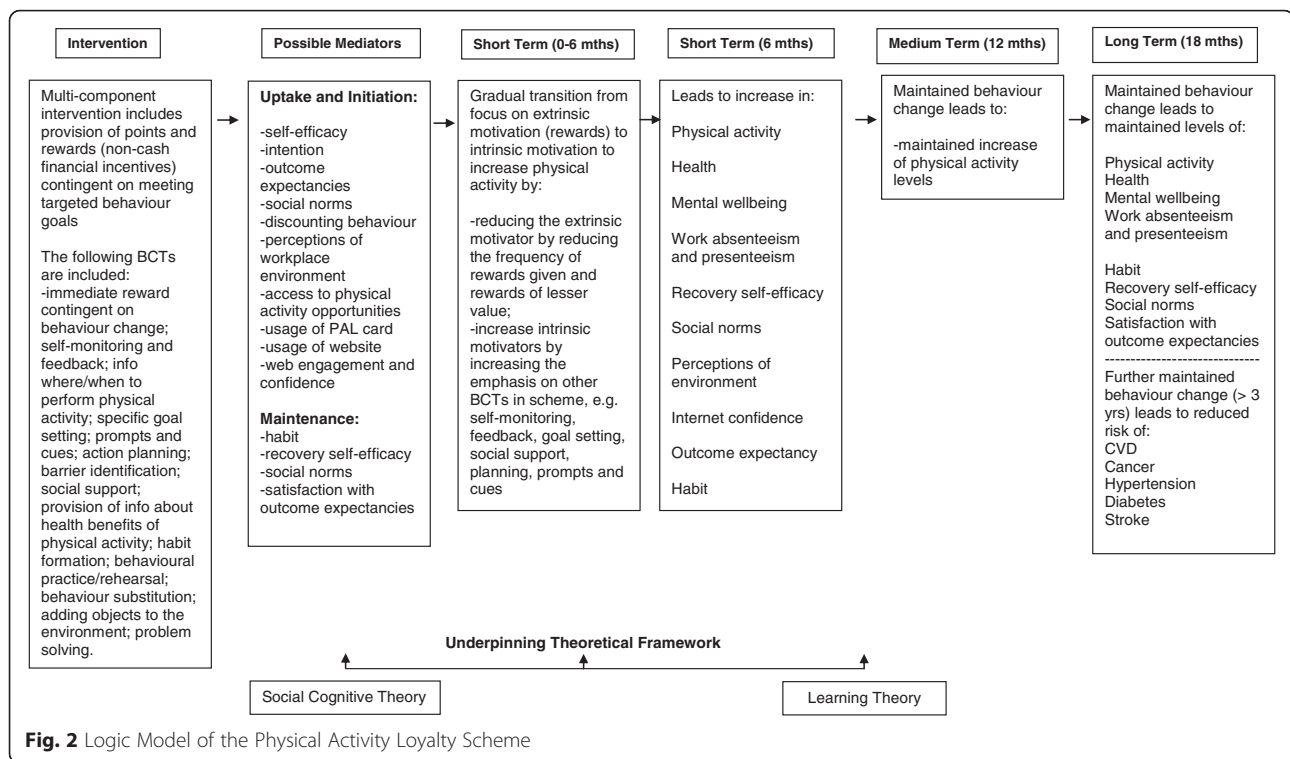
Intervention

Multi-component intervention includes provision of points and rewards (non-cash financial incentives) contingent on meeting targeted behaviour goals

The following BCTs are included:
-immediate reward contingent on behaviour change; self-monitoring and feedback; info where/when to perform physical activity; specific goal setting; prompts and cues; action planning; barrier identification; social support; provision of info about health benefits of physical activity; habit formation; behavioural practice/rehearsal; behaviour substitution; adding objects to the environment; problem solving.

Possible Mediators

Uptake and Initiation:

-self-efficacy
-intention
-outcome expectancies
-social norms
-discounting behaviour
-perceptions of workplace environment
-access to physical activity opportunities
-usage of PAL card
-usage of website
-web engagement and confidence

Maintenance:
-habit
-recovery self-efficacy
-social norms
-satisfaction with outcome expectancies

Short Term (0-6 mths)

Gradual transition from focus on extrinsic motivation (rewards) to intrinsic motivation to increase physical activity by:

-reducing the extrinsic motivator by reducing the frequency of rewards given and rewards of lesser value;
-increase intrinsic motivators by increasing the emphasis on other BCTs in scheme, e.g. self-monitoring, feedback, goal setting, social support, planning, prompts and cues

Short Term (6 mths)

Leads to increase in:

Physical activity

Health

Mental wellbeing

Work absenteeism and presenteeism

Recovery self-efficacy

Social norms

Perceptions of environment

Internet confidence

Outcome expectancy

Habit

Medium Term (12 mths)

Maintained behaviour change leads to:

-maintained increase of physical activity levels

Long Term (18 mths)

Maintained behaviour change leads to maintained levels of:

Physical activity
Health
Mental wellbeing
Work absenteeism and presenteeism

Habit
Recovery self-efficacy
Social norms
Satisfaction with outcome expectancies
------------------------------
Further maintained behaviour change (> 3 yrs) leads to reduced risk of:
CVD
Cancer
Hypertension
Diabetes
Stroke

Underpinning Theoretical Framework

Social Cognitive Theory

Learning Theory

Fig. 2 Logic Model of the Physical Activity Loyalty Scheme